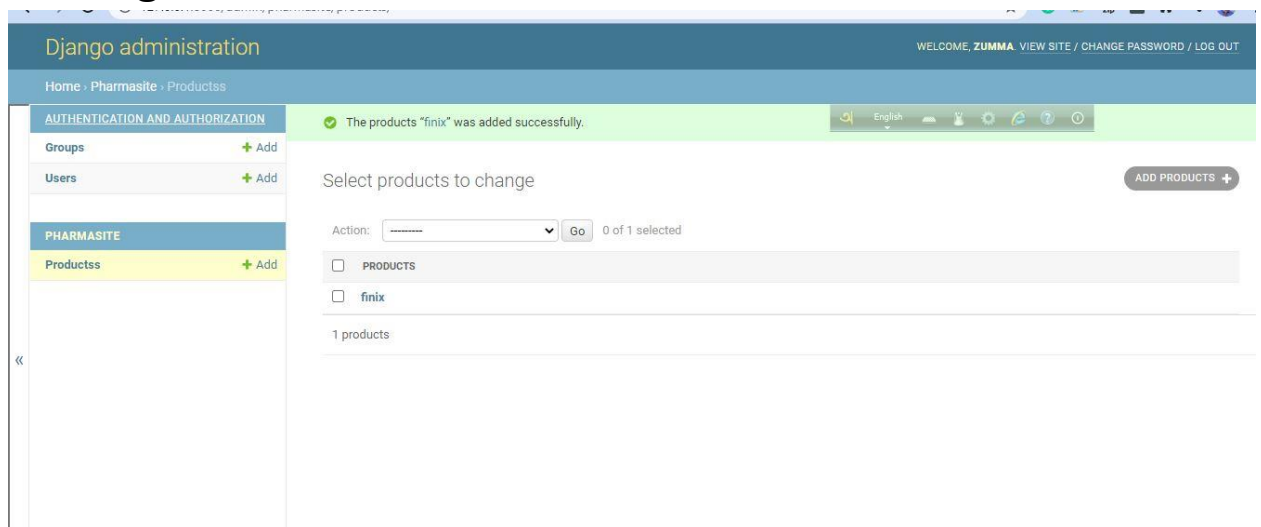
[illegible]

Django administration

WELCOME, ZUMMA. VIEW SITE / CHANGE PASSWORD / LOG OUT

Home › Pharmasite › Productss

AUTHENTICATION AND AUTHORIZATION

Groups + Add

Users + Add

PHARMASITE

Productss + Add

«

The products "finix" was added successfully.

English

Select products to change

ADD PRODUCTS +

Action: --------- Go 0 of 1 selected

PRODUCTS

finix

1 products